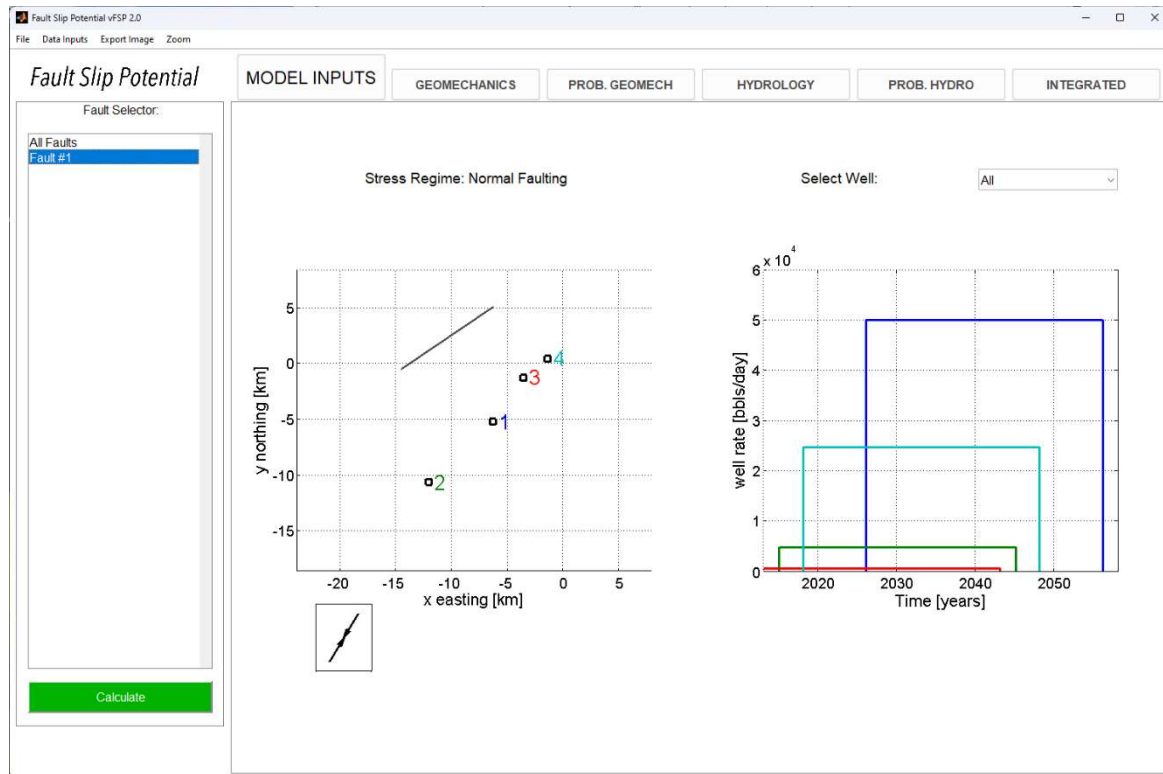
Fault Slip Potential vFSP 2.0

File Data Inputs Export Image Zoom

Fault Slip Potential

MODEL INPUTS

GEOMECHANICS

PROB. GEOMECH

HYDROLOGY

PROB. HYDRO

INTEGRATED

Fault Selector:

All Faults
Fault #1

Calculate

Stress Regime: Normal Faulting

Select Well:

All

5
0
-5
-10
-15

y northing [km]

-20 -15 -10 -5 0 5

x easting [km]

1
2
3
4

$\times 10^4$
6
5
4
3
2
1
0

well rate [bbls/day]

2020 2030 2040 2050

Time [years]